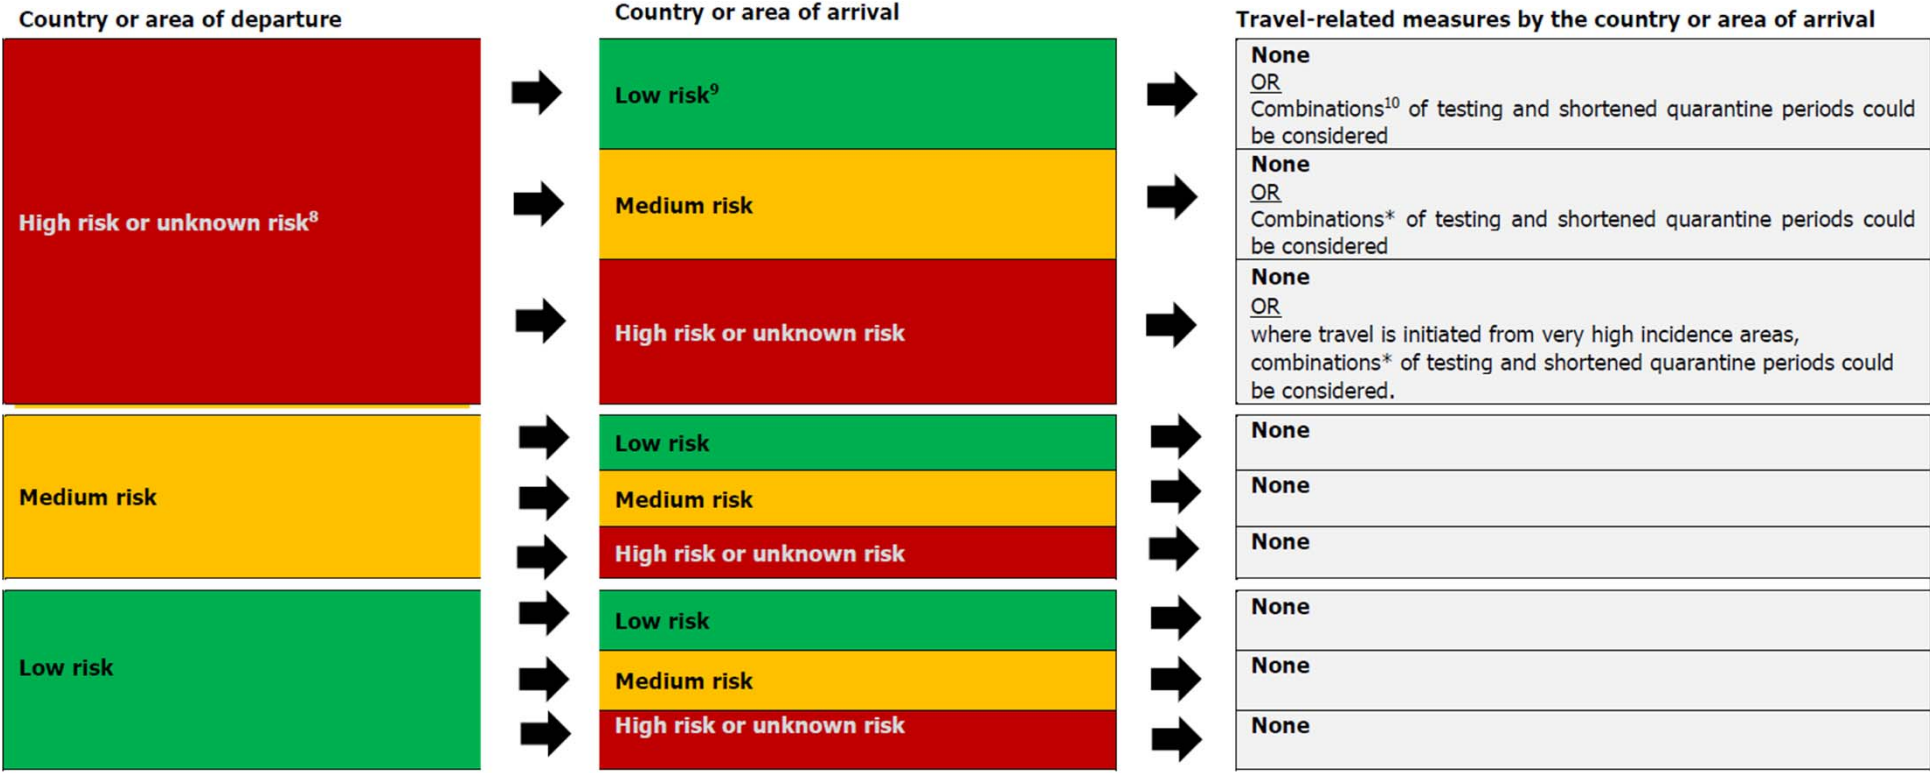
| Country or area of departure | Country or area of arrival | Travel-related measures by the country or area of arrival |
|---|---|---|
| High risk or unknown risk$^{8}$ | Low risk$^{9}$ | **None** OR Combinations$^{10}$ of testing and shortened quarantine periods could be considered |
| | Medium risk | **None** OR Combinations* of testing and shortened quarantine periods could be considered |
| | High risk or unknown risk | **None** OR where travel is initiated from very high incidence areas, combinations* of testing and shortened quarantine periods could be considered. |
| Medium risk | Low risk | None |
| | Medium risk | None |
| | High risk or unknown risk | None |
| Low risk | Low risk | None |
| | Medium risk | None |
| | High risk or unknown risk | None |